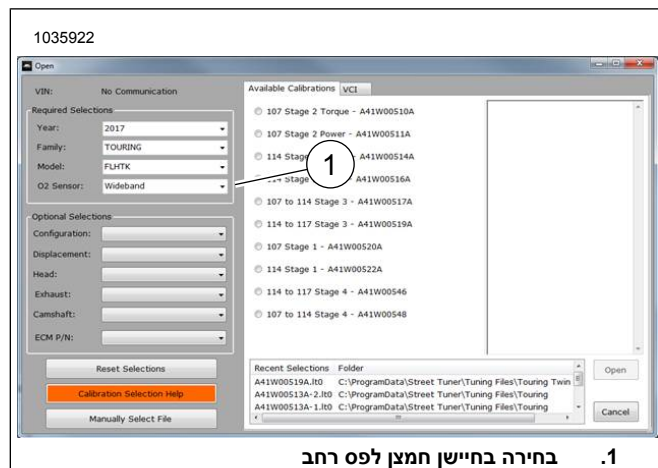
1035922

Open

VIN: No Communication

Required Selections

Year: 2017

Family: TOURING

Model: FLHTK

O2 Sensor: Wideband

Optional Selections

Configuration:

Displacement:

Head:

Exhaust:

Camshaft:

ECM P/N:

Reset Selections

Calibration Selection Help

Manually Select File

Available Calibrations VCI

107 Stage 2 Torque - A41W00510A

107 Stage 2 Power - A41W00511A

114 Stage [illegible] A41W00514A

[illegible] Stage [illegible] A41W00516A

107 to 114 Stage 3 - A41W00517A

114 to 117 Stage 3 - A41W00519A

107 Stage 1 - A41W00520A

114 Stage 1 - A41W00522A

114 to 117 Stage 4 - A41W00546

107 to 114 Stage 4 - A41W00548

1

Recent Selections Folder

A41W00519A.lt0 C:\ProgramData\Street Tuner\Tuning Files\Touring Twin

A41W00513A-2.lt0 C:\ProgramData\Street Tuner\Tuning Files\Touring

A41W00513A-1.lt0 C:\ProgramData\Street Tuner\Tuning Files\Touring

Open

Cancel

1. בחירה בחיישן חמצן לפס רחב